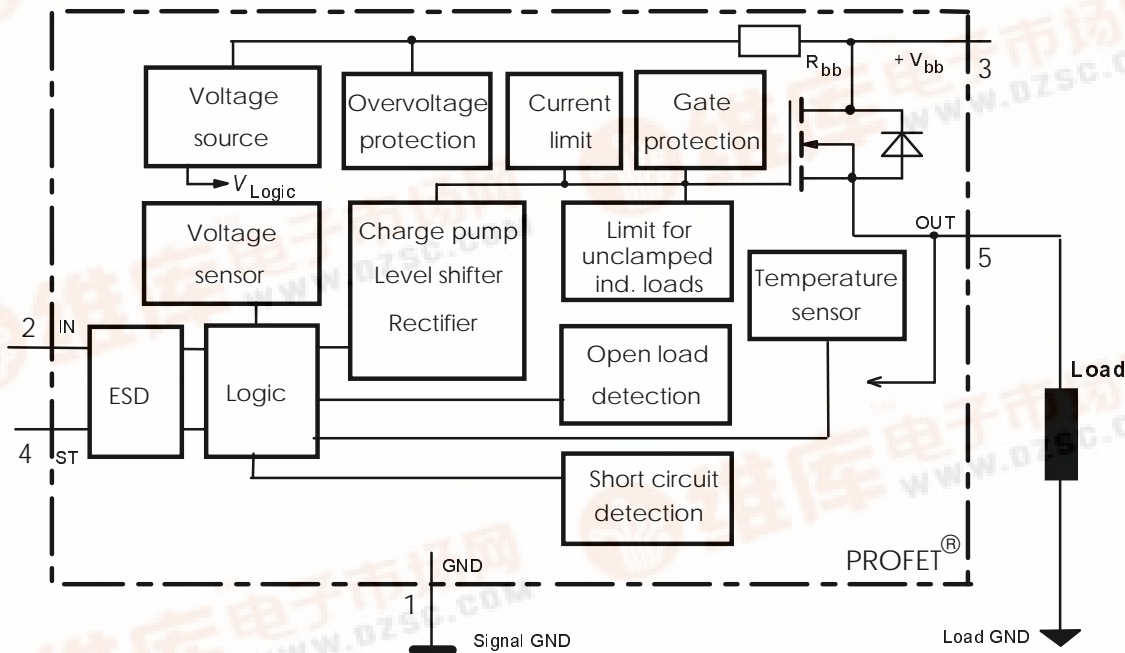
$R_{bb}$

+ $V_{bb}$

3

Voltage source

Overvoltage protection

Current limit

Gate protection

$V_{Logic}$

Voltage sensor

Charge pump
Level shifter
Rectifier

Limit for unclamped ind. loads

OUT

5

Temperature sensor

2 IN

ESD

Logic

Open load detection

Load

4 ST

Short circuit detection

PROFET®

GND

1

Signal GND

Load GND

www.dzsc.com